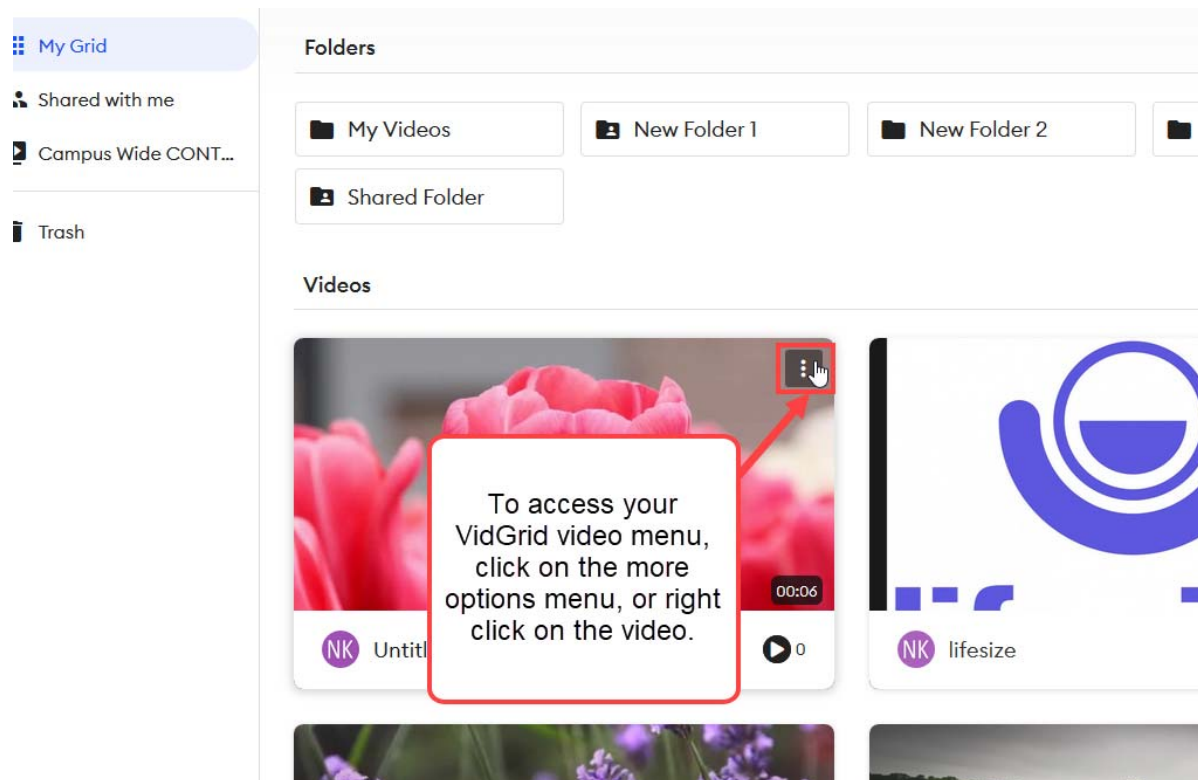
My Grid
Shared with me
Campus Wide CONT...
Trash

Folders

My Videos
New Folder 1
New Folder 2
Shared Folder

Videos

00:06
NK Untitl
0

To access your VidGrid video menu, click on the more options menu, or right click on the video.

NK lifesize